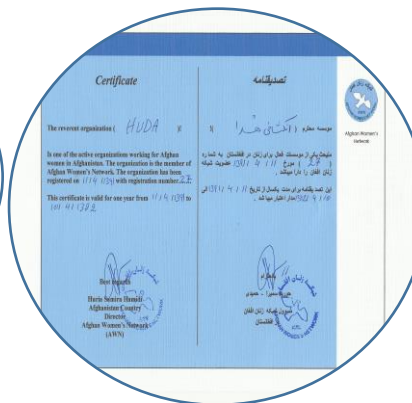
Certificate

The reverent organization ( HUDA )

Is one of the active organizations working for Afghan women in Afghanistan. The organization is the member of Afghan Women's Network. The organization has been registered on 11/4/1390 with registration number 23

This certificate is valid for one year from 11/4/1390 to 11/4/1391

Best Regards

Haris Samira Hamidi
Afghanistan Country
Director
Afghan Women's Network
(AWN)

تصدیقنامه

موسسه محترم ( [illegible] )

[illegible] ۱۳۹۰/۴/۱۱ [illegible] ۲۳ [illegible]

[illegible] ۱۳۹۰/۴/۱۱ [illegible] ۱۳۹۱/۴/۱۱ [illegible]

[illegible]

Afghan Women's Network